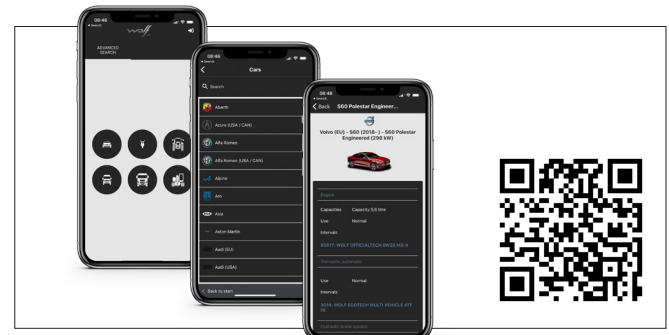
08:46
Search
wolf
ADVANCED SEARCH

08:46
Search
Cars
Search
Abarth
Acura (USA / CAN)
Alfa Romeo
Alfa Romeo (USA / CAN)
Alpina
Aro
Asia
Aston Martin
Audi (EU)
Audi (USA)
Back to start

08:46
Search
Back S60 Polestar Engineer...
Volvo (EU) - S60 (2018- ) - S60 Polestar Engineered (298 kW)
Engine
Capacities Capacity 5.6 litre
Use Normal
Intervals
5W30 WOLF OFFICIALTECH 5W30 MS-V
Transaxle, automatic
Use Normal
Intervals
WOLF ECOTECH MULTI VEHICLE ATF FE
Hydraulic brake system